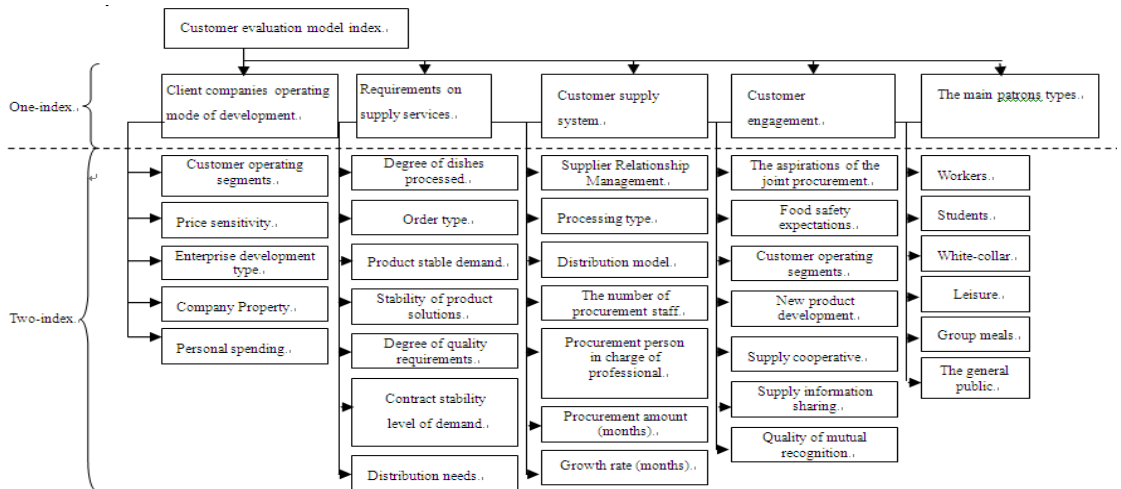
Customer evaluation model index.

One-index.

Client companies operating mode of development.

Requirements on supply services.

Customer supply system.

Customer engagement.

The main patrons types.

Two-index.

Customer operating segments.

Price sensitivity.

Enterprise development type.

Company Property.

Personal spending.

Degree of dishes processed.

Order type.

Product stable demand.

Stability of product solutions.

Degree of quality requirements.

Contract stability level of demand.

Distribution needs.

Supplier Relationship Management.

Processing type.

Distribution model.

The number of procurement staff.

Procurement person in charge of professional.

Procurement amount (months).

Growth rate (months).

The aspirations of the joint procurement.

Food safety expectations.

Customer operating segments.

New product development.

Supply cooperative.

Supply information sharing.

Quality of mutual recognition.

Workers.

Students.

White-collar.

Leisure.

Group meals.

The general public.